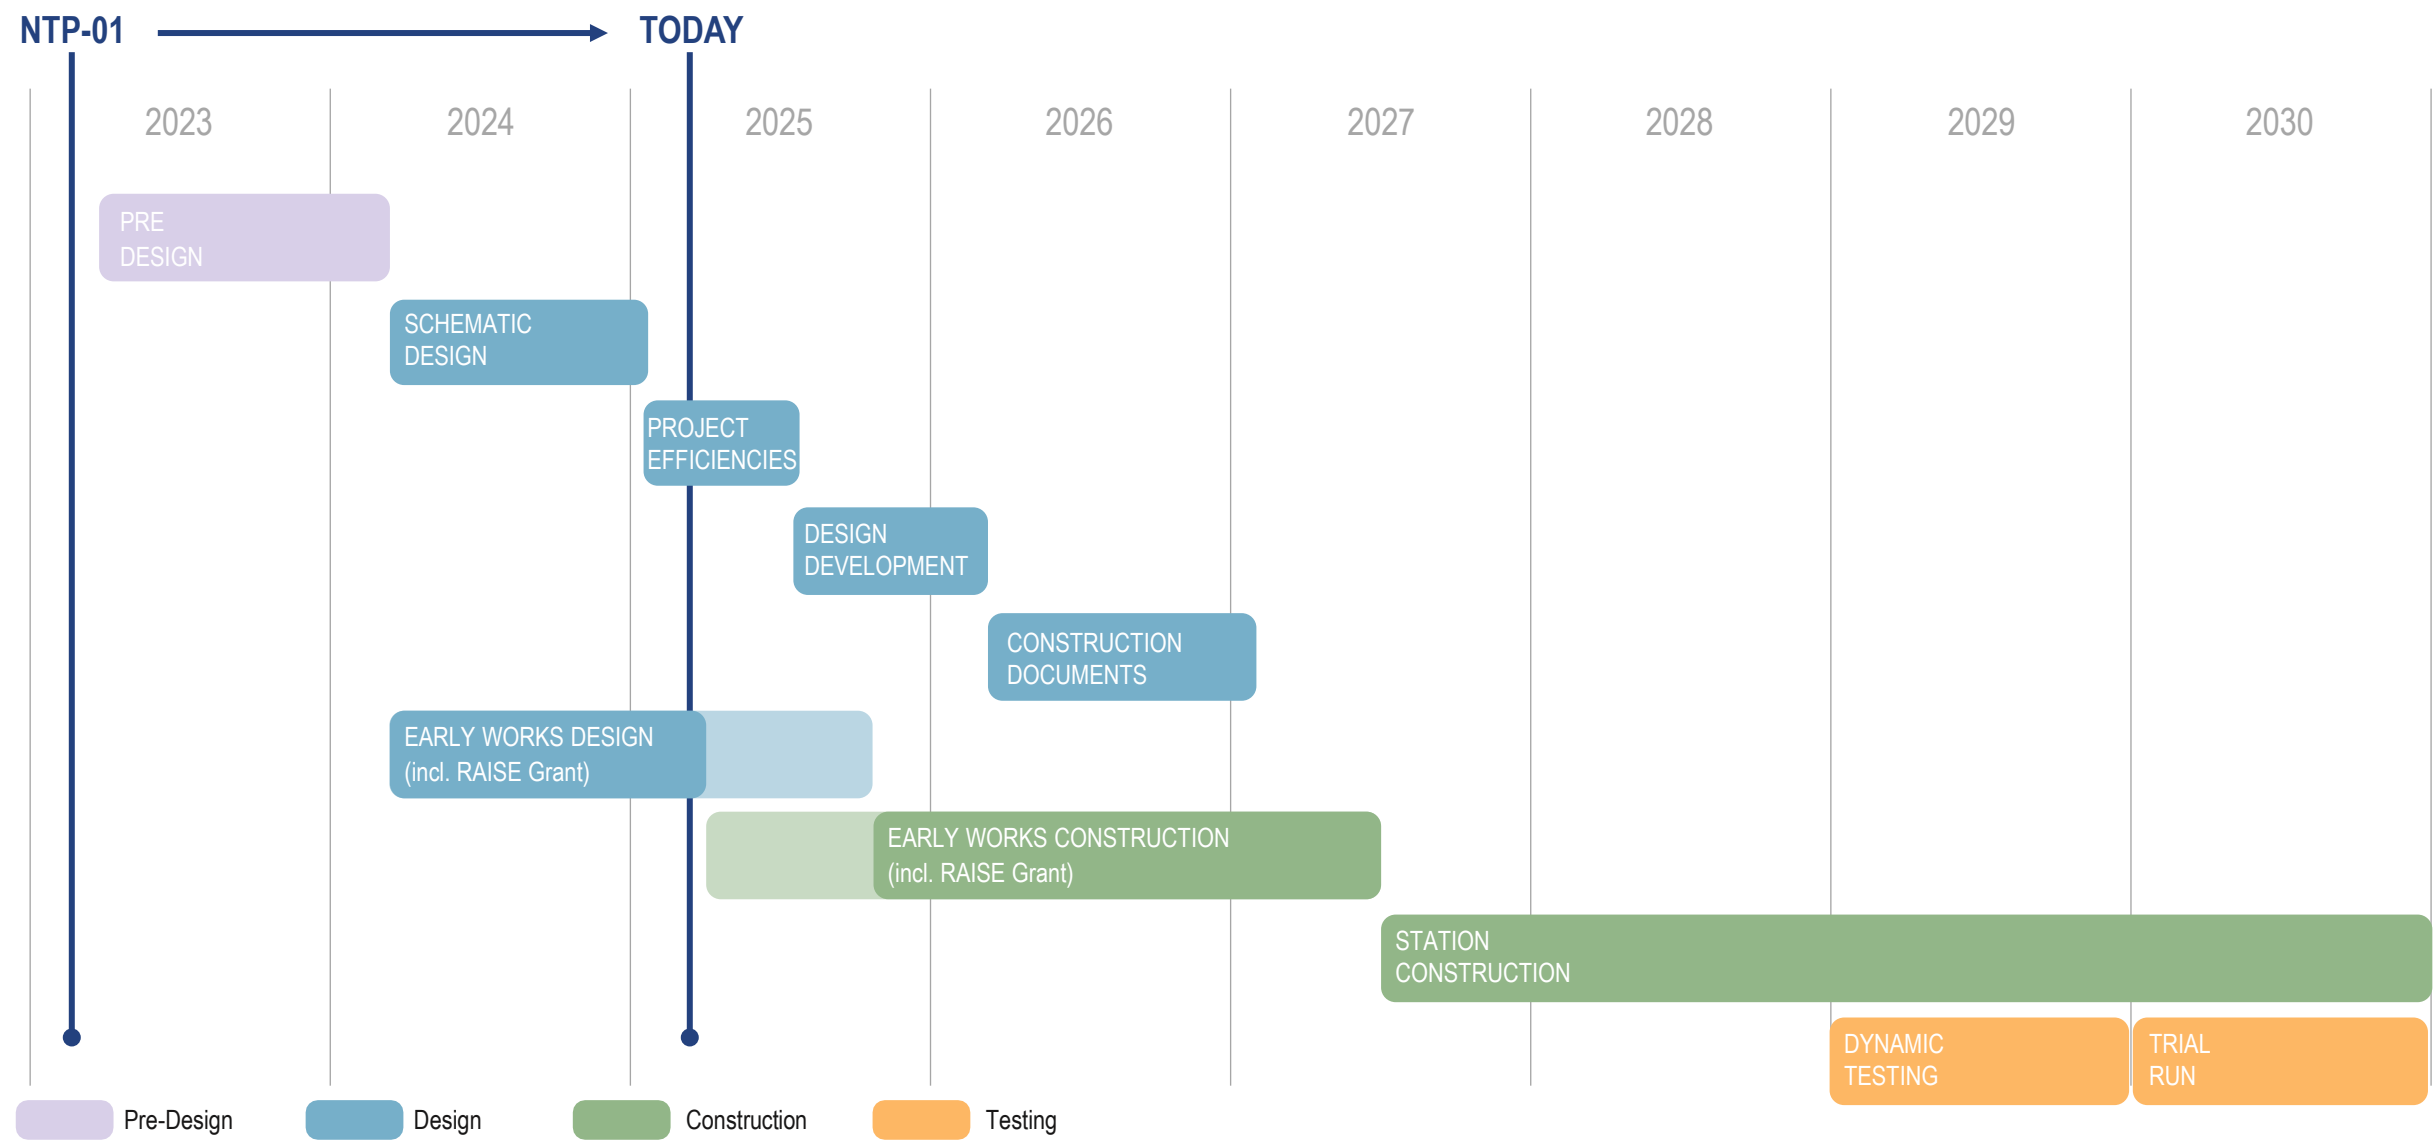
NTP-01 TODAY

2023 2024 2025 2026 2027 2028 2029 2030

PRE DESIGN

SCHEMATIC DESIGN

PROJECT EFFICIENCIES

DESIGN DEVELOPMENT

CONSTRUCTION DOCUMENTS

EARLY WORKS DESIGN (incl. RAISE Grant)

EARLY WORKS CONSTRUCTION (incl. RAISE Grant)

STATION CONSTRUCTION

DYNAMIC TESTING

TRIAL RUN

Pre-Design Design Construction Testing